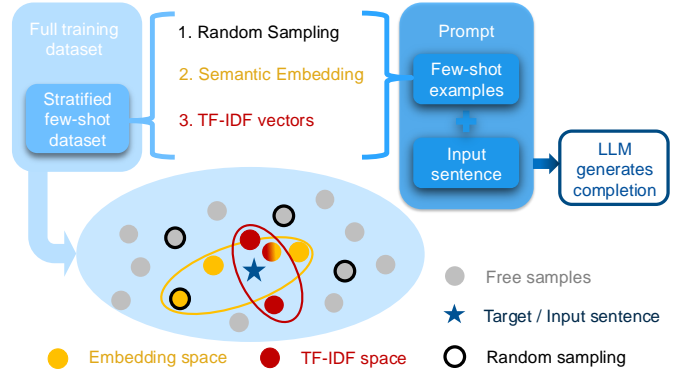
Full training dataset

Stratified few-shot dataset

1. Random Sampling

2. Semantic Embedding

3. TF-IDF vectors

Prompt

Few-shot examples

+

Input sentence

LLM generates completion

Free samples

Target / Input sentence

Embedding space

TF-IDF space

Random sampling